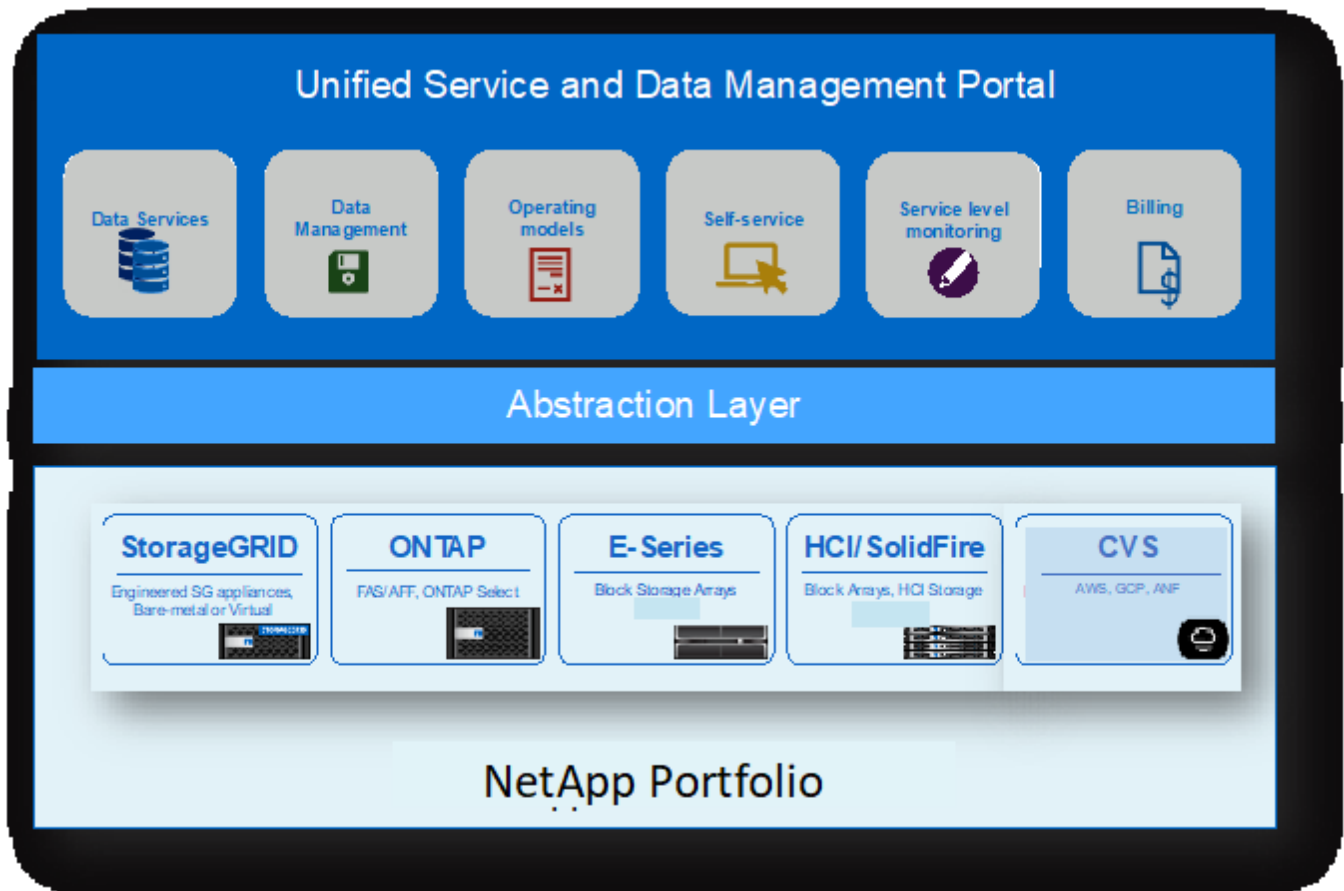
Unified Service and Data Management Portal

Data Services

Data Management

Operating models

Self-service

Service level monitoring

Billing

Abstraction Layer

StorageGRID

Engineered SG appliances, Bare-metal or Virtual

ONTAP

FAS/AFF, ONTAP Select

E-Series

Block Storage Arrays

HCI/ SolidFire

Block Arrays, HCI Storage

CVS

AWS, GCP, ANF

NetApp Portfolio